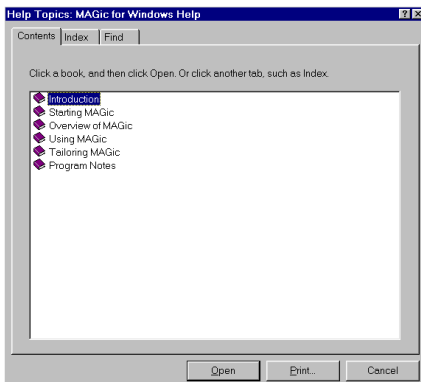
Help Topics: MAGic for Windows Help

?

X

Contents

Index

Find

Click a book, and then click Open. Or click another tab, such as Index.

Introduction

Starting MAGic

Overview of MAGic

Using MAGic

Tailoring MAGic

Program Notes

Open

Print...

Cancel